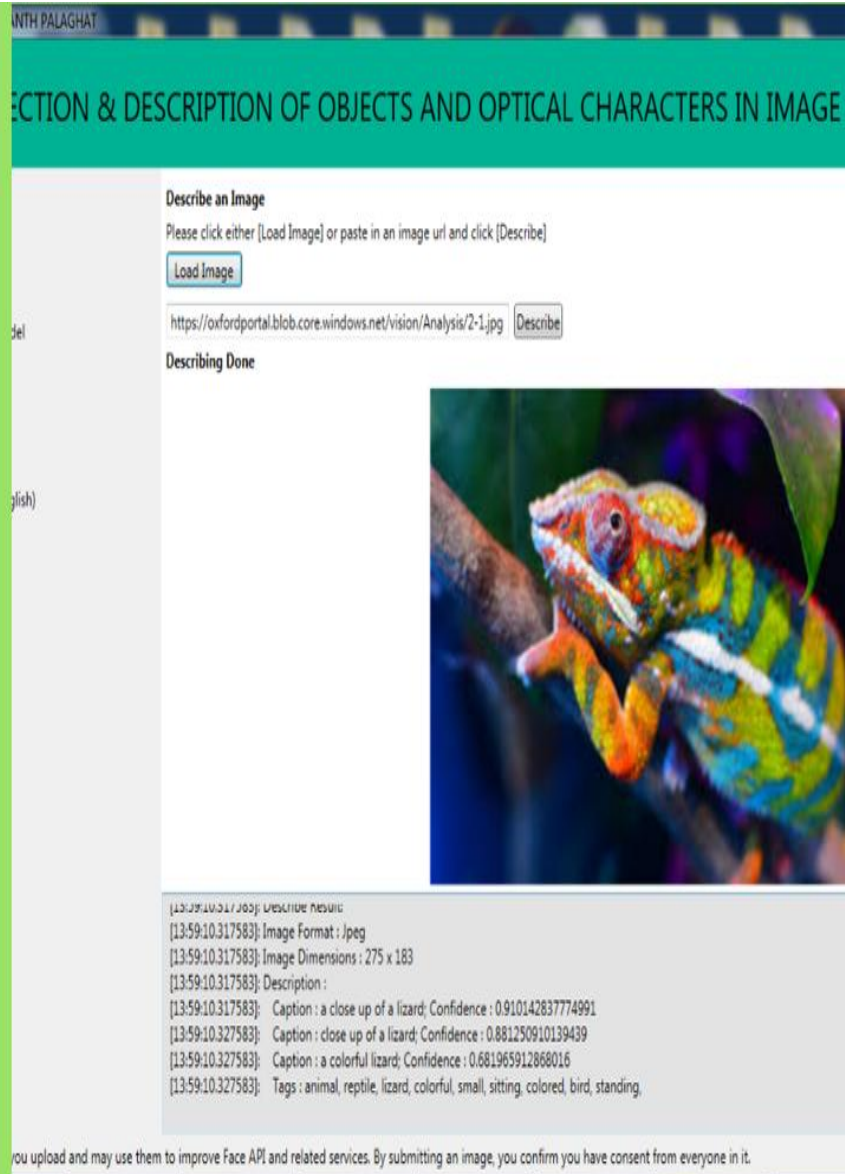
ANTH PALAGHAT

ECTION & DESCRIPTION OF OBJECTS AND OPTICAL CHARACTERS IN IMAGE

Describe an Image

Please click either [Load Image] or paste in an image url and click [Describe]

Load Image

del

https://oxfordportal.blob.core.windows.net/vision/Analysis/2-1.jpg Describe

Describing Done

glish)

[13:59:10.317583]: Describe Result:
[13:59:10.317583]: Image Format : Jpeg
[13:59:10.317583]: Image Dimensions : 275 x 183
[13:59:10.317583]: Description :
[13:59:10.317583]: Caption : a close up of a lizard; Confidence : 0.910142837774991
[13:59:10.327583]: Caption : close up of a lizard; Confidence : 0.881250910139439
[13:59:10.327583]: Caption : a colorful lizard; Confidence : 0.681965912868016
[13:59:10.327583]: Tags : animal, reptile, lizard, colorful, small, sitting, colored, bird, standing,

you upload and may use them to improve Face API and related services. By submitting an image, you confirm you have consent from everyone in it.